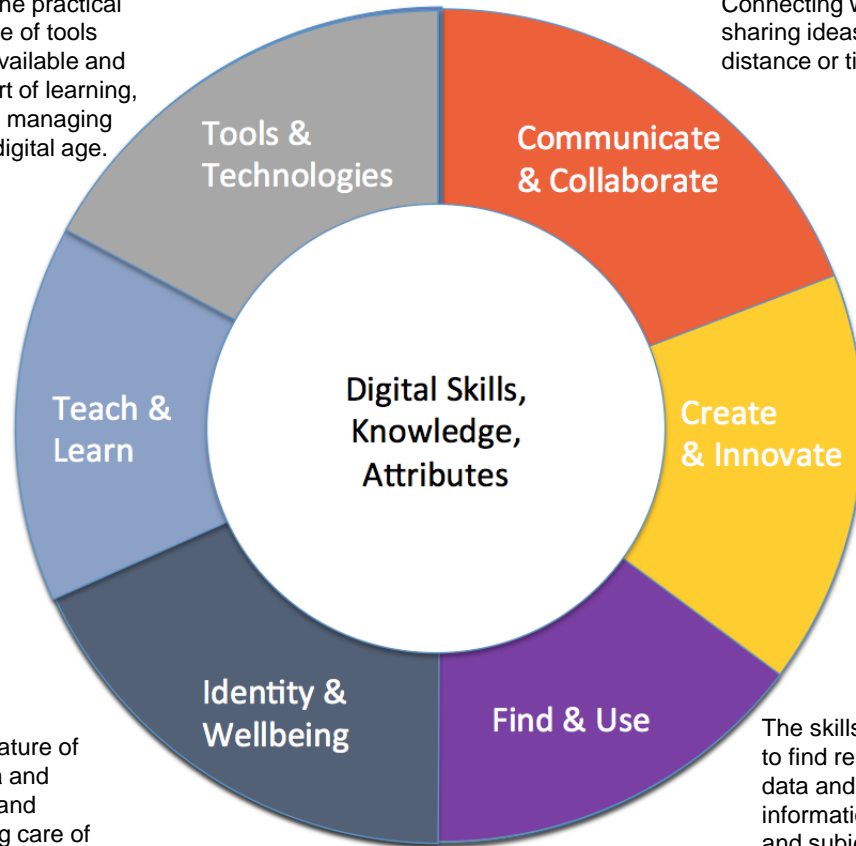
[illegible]he practical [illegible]e of tools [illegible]vailable and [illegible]rt of learning, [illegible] managing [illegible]digital age.

Connecting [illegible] sharing idea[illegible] distance or t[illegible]

Tools & Technologies

Communicate & Collaborate

Teach & Learn

Digital Skills, Knowledge, Attributes

Create & Innovate

Identity & Wellbeing

Find & Use

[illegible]ature of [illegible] and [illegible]and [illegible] care of

The skill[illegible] to find re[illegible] data and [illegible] informati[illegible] and subj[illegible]